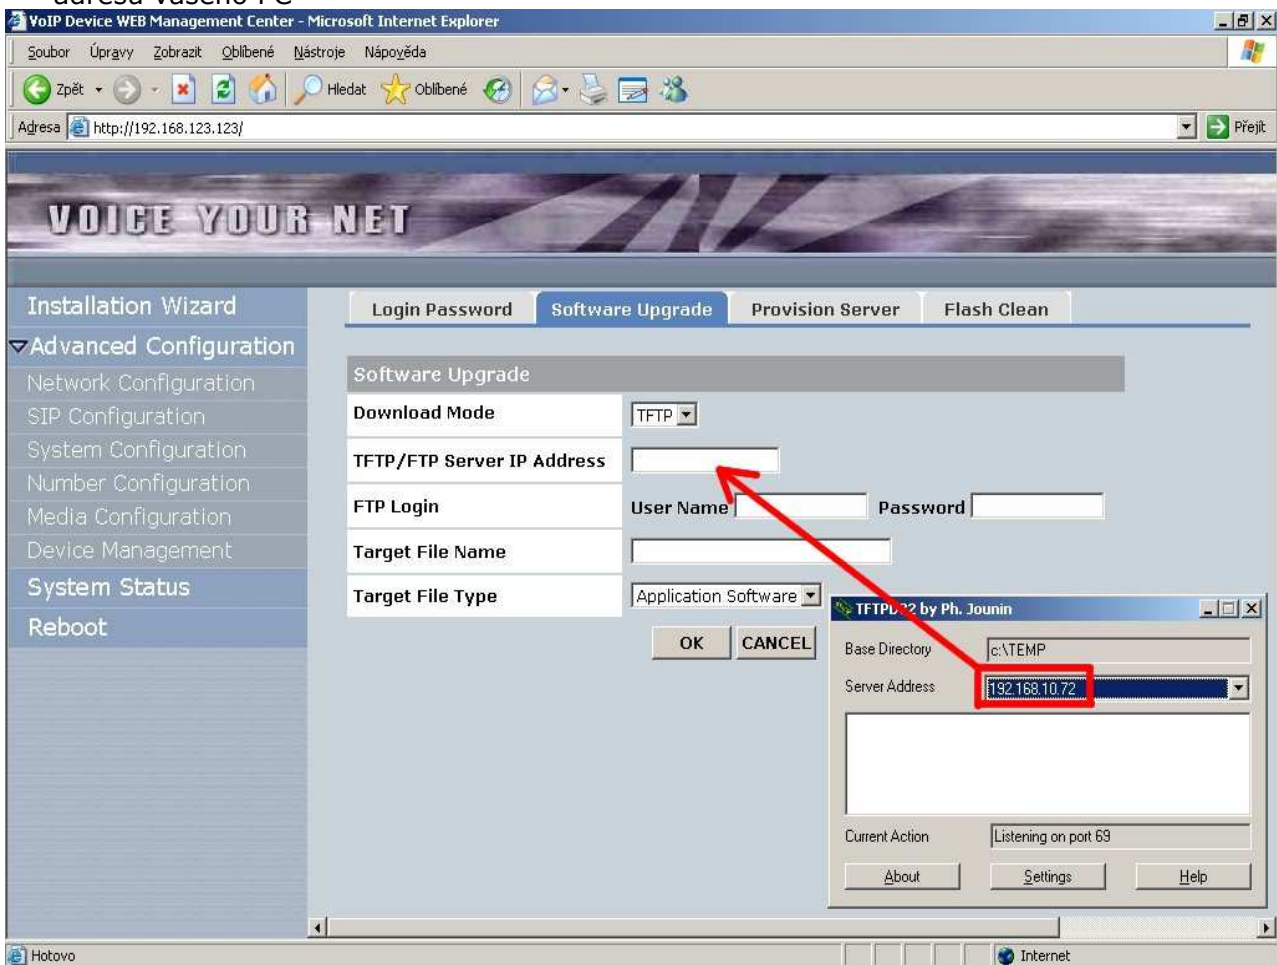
adresa vašeho PC

VoIP Device WEB Management Center - Microsoft Internet Explorer

Soubor Úpravy Zobrazit Oblíbené Nástroje Nápověda

Zpět Hledat Oblíbené

Adresa http://192.168.123.123/

Přejít

VOICE YOUR NET

Installation Wizard
Advanced Configuration
Network Configuration
SIP Configuration
System Configuration
Number Configuration
Media Configuration
Device Management
System Status
Reboot

Login Password | Software Upgrade | Provision Server | Flash Clean

Software Upgrade

| Download Mode | TFTP |
|---|---|
| TFTP/FTP Server IP Address | |
| FTP Login | User Name Password |
| Target File Name | |
| Target File Type | Application Software |

OK CANCEL

TFTPD32 by Ph. Jounin

Base Directory c:\TEMP
Server Address 192.168.10.72
Current Action Listening on port 69
About Settings Help

Hotovo

Internet